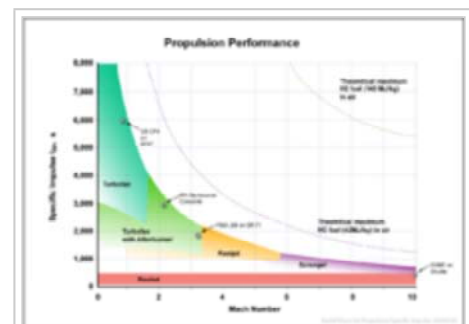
Propulsion Performance

8,000

7,000

6,000

5,000

4,000

3,000

2,000

1,000

0

Specific Impulse Isp, s

Theoretical maximum HC fuel (140 MJ/kg) in air

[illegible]

Turbojet

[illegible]

Turbojet with Afterburner

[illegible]

Ramjet

Theoretical maximum HC fuel ([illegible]) in air

Scramjet

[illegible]

Rocket

0

2

4

6

8

10

Mach Number

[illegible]